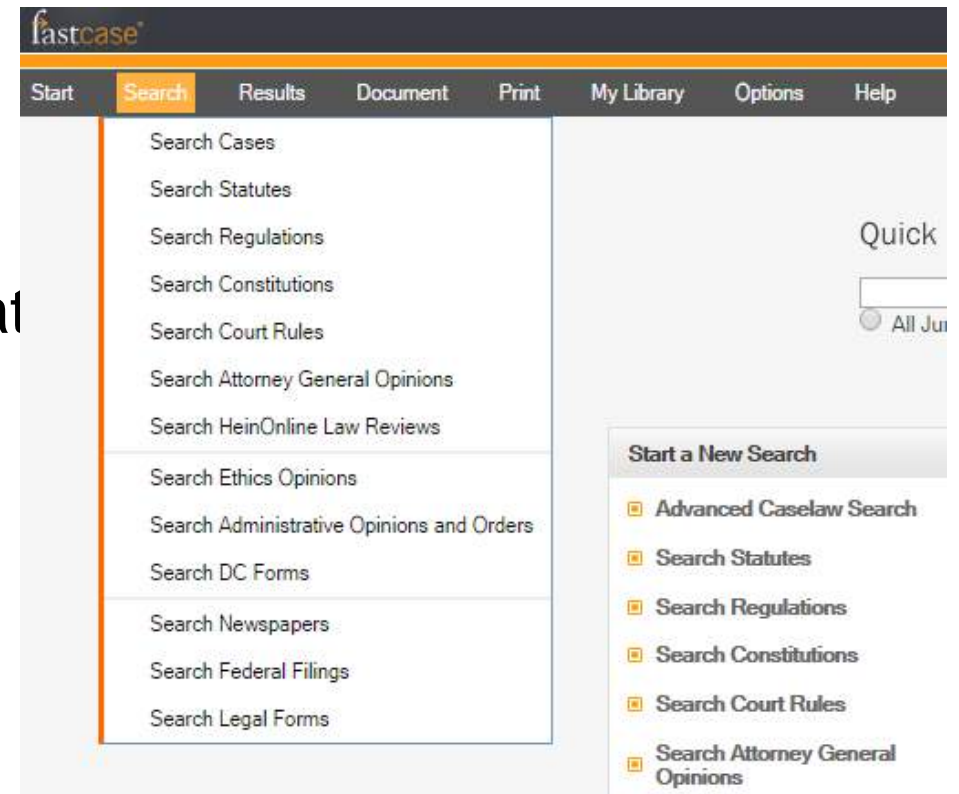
fastcase

Start Search Results Document Print My Library Options Help

Search Cases
Search Statutes
Search Regulations
Search Constitutions
Search Court Rules
Search Attorney General Opinions
Search HeinOnline Law Reviews
Search Ethics Opinions
Search Administrative Opinions and Orders
Search DC Forms
Search Newspapers
Search Federal Filings
Search Legal Forms

at

Quick

All Ju

Start a New Search
Advanced Caselaw Search
Search Statutes
Search Regulations
Search Constitutions
Search Court Rules
Search Attorney General Opinions